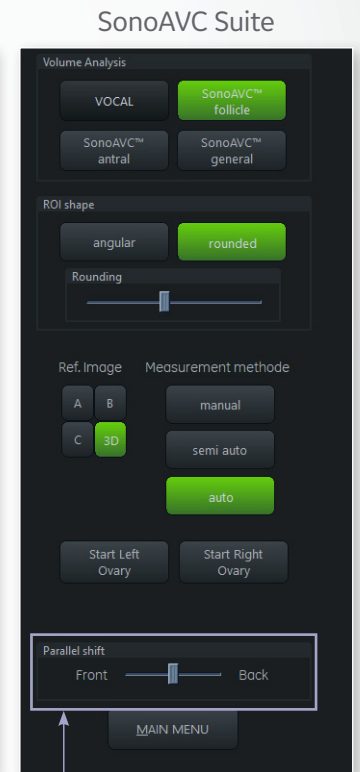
SonoAVC Suite

Volume Analysis

VOCAL

SonoAVC™ follicle

SonoAVC™ antral

SonoAVC™ general

ROI shape

angular

rounded

Rounding

Ref. Image

Measurement methode

A

B

C

3D

manual

semi auto

auto

Start Left Ovary

Start Right Ovary

Parallel shift

Front

Back

MAIN MENU